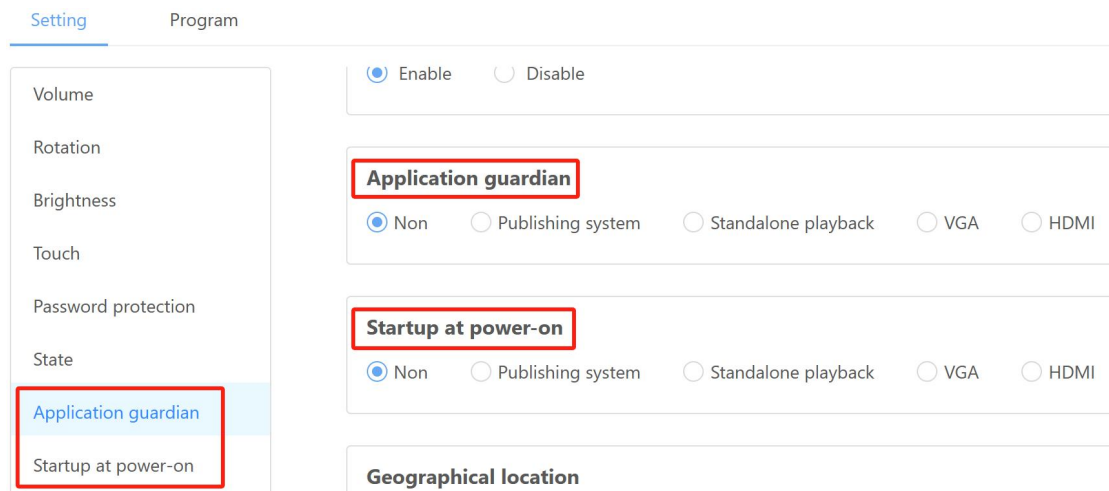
Setting Program

Volume

Rotation

Brightness

Touch

Password protection

State

Application guardian

Startup at power-on

Enable Disable

Application guardian

Non Publishing system Standalone playback VGA HDMI

Startup at power-on

Non Publishing system Standalone playback VGA HDMI

Geographical location